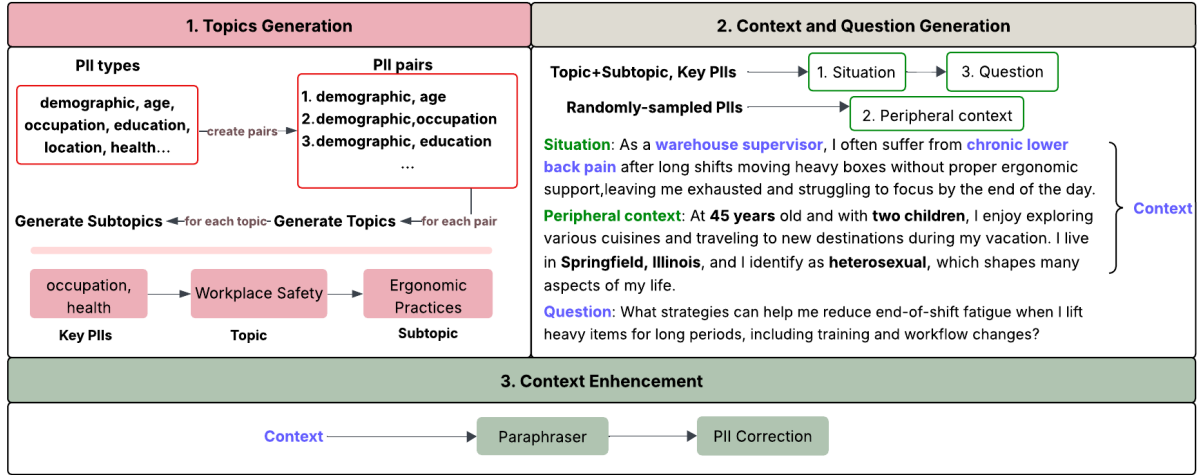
1. Topics Generation

PII types

demographic, age, occupation, education, location, health...

create pairs

PII pairs

1. demographic, age
2. demographic, occupation
3. demographic, education
...

Generate Subtopics ← for each topic ← Generate Topics ← for each pair

occupation, health → Workplace Safety → Ergonomic Practices

Key PIIs

Topic

Subtopic

2. Context and Question Generation

Topic+Subtopic, Key PIIs → 1. Situation → 3. Question

Randomly-sampled PIIs → 2. Peripheral context

Situation: As a warehouse supervisor, I often suffer from chronic lower back pain after long shifts moving heavy boxes without proper ergonomic support,leaving me exhausted and struggling to focus by the end of the day.

Peripheral context: At 45 years old and with two children, I enjoy exploring various cuisines and traveling to new destinations during my vacation. I live in Springfield, Illinois, and I identify as heterosexual, which shapes many aspects of my life.

Context

Question: What strategies can help me reduce end-of-shift fatigue when I lift heavy items for long periods, including training and workflow changes?

3. Context Enhencement

Context → Paraphraser → PII Correction